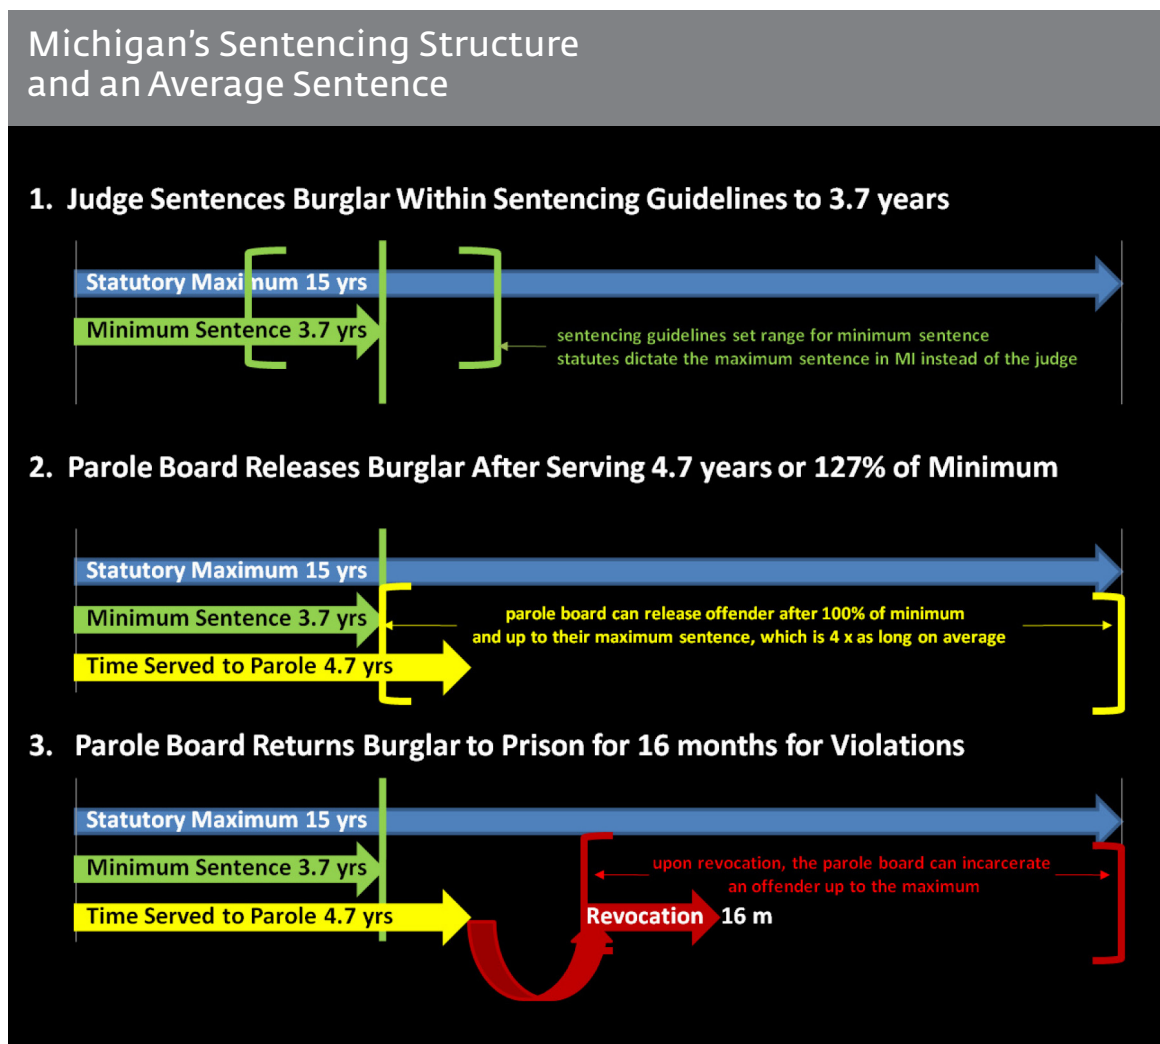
Michigan's Sentencing Structure and an Average Sentence

1. Judge Sentences Burglar Within Sentencing Guidelines to 3.7 years

Statutory Maxi num 15 yrs

Minimum Sentence 3.7 yrs

sentencing guidelines set range for minimum sentence
statutes dictate the maximum sentence in MI instead of the judge

2. Parole Board Releases Burglar After Serving 4.7 years or 127% of Minimum

Statutory Maximum 15 yrs

Minimum Sentence 3.7 yrs

parole board can release offender after 100% of minimum and up to their maximum sentence, which is 4 x as long on average

Time Served to Parole 4.7 yrs

3. Parole Board Returns Burglar to Prison for 16 months for Violations

Statutory Maximum 15 yrs

Minimum Sentence 3.7 yrs

upon revocation, the parole board can incarcerate an offender up to the maximum

Time Served to Parole 4.7 yrs

Revocation 16 m